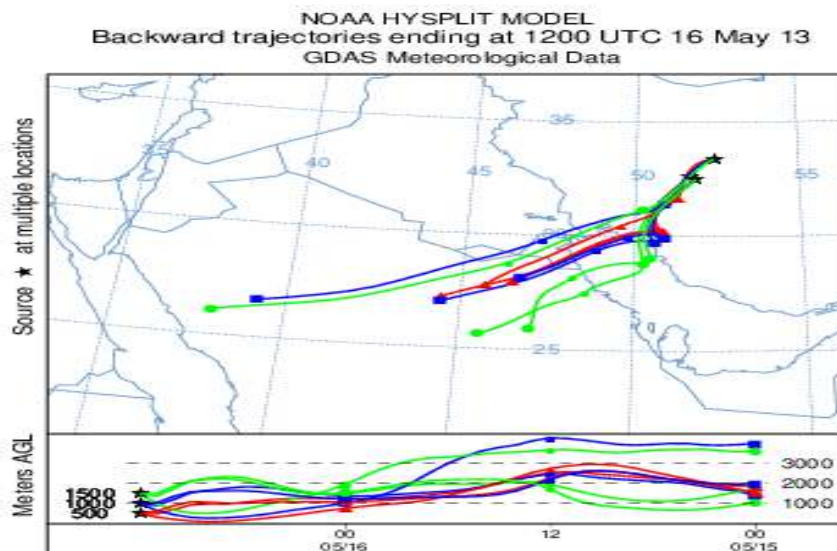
NOAA HYSPLIT MODEL
Backward trajectories ending at 1200 UTC 16 May 13
GDAS Meteorological Data

Source ★ at multiple locations

35
35
40
45
50
55
30
25

Meters AGL

1500
1000
500

3000
2000
1000

00
05/16
12
00
05/15